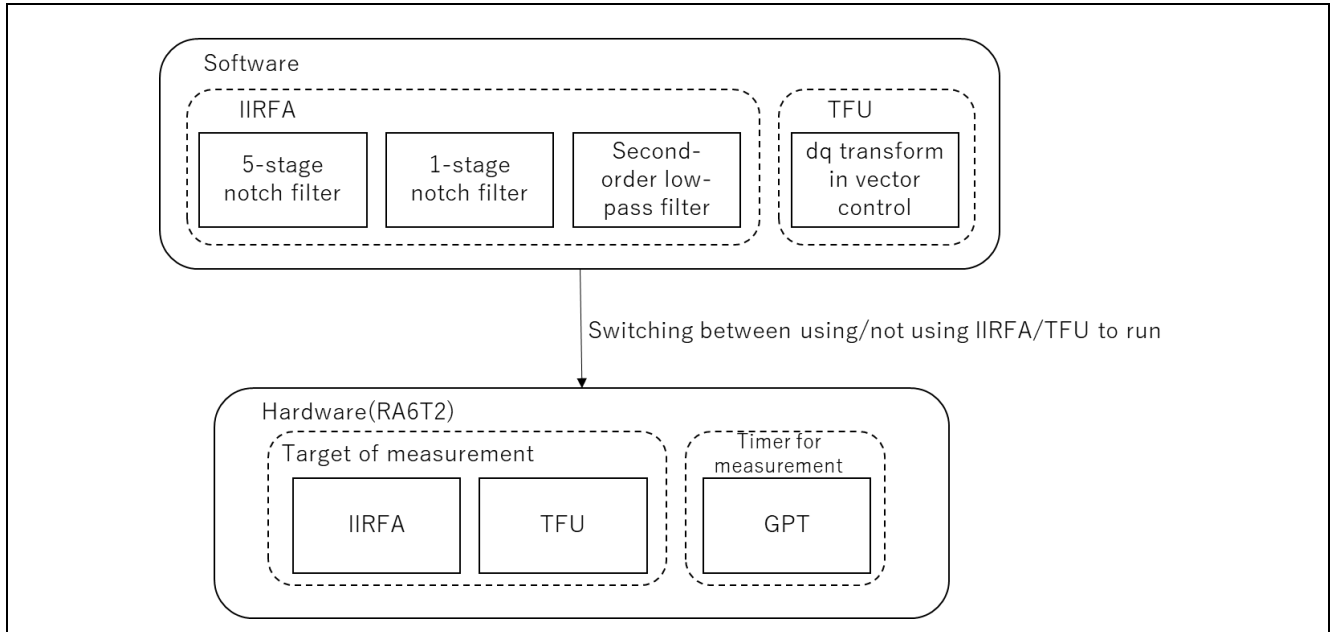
Software

IIRFA

5-stage notch filter

1-stage notch filter

Second-order low-pass filter

TFU

dq transform in vector control

Switching between using/not using IIRFA/TFU to run

Hardware(RA6T2)

Target of measurement

IIRFA

TFU

Timer for measurement

GPT